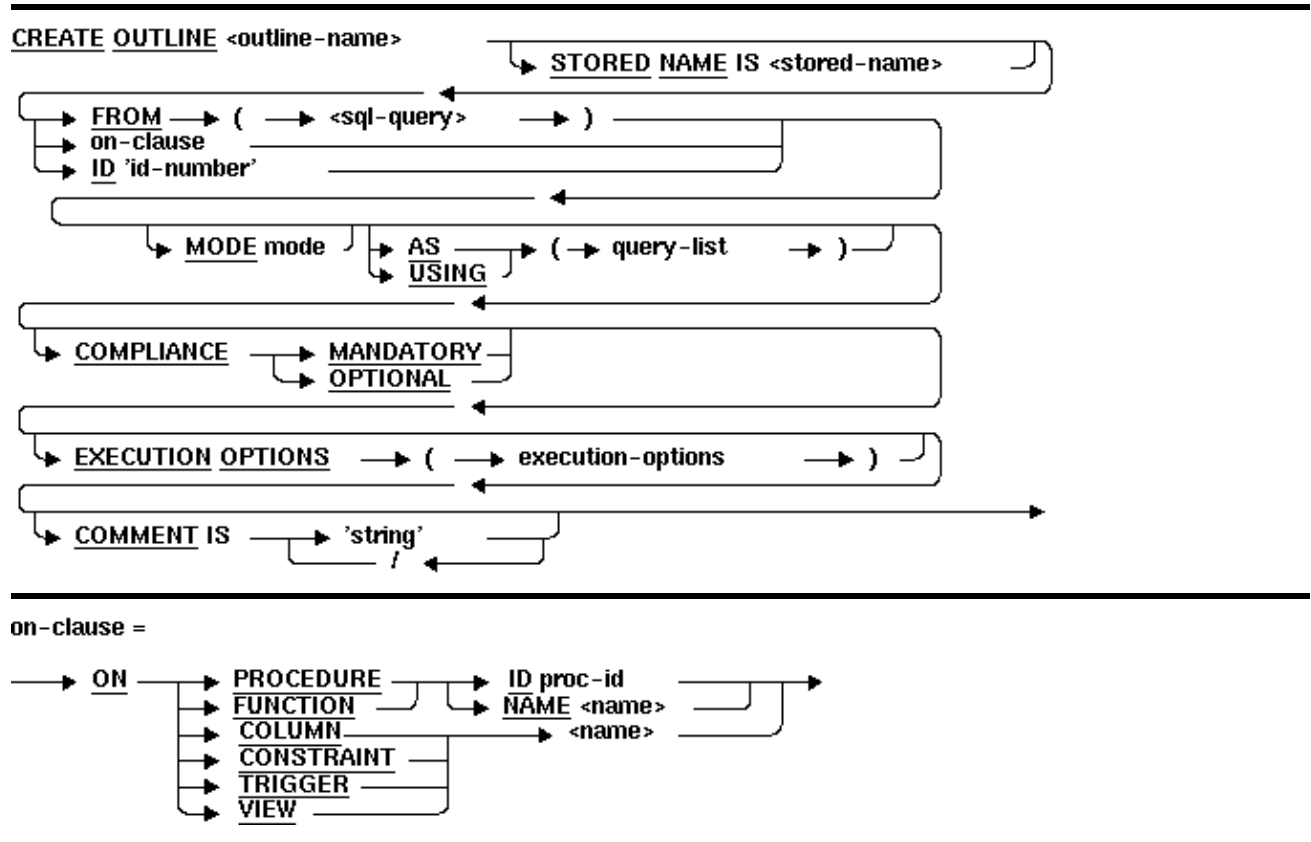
CREATE OUTLINE <outline-name>

STORED NAME IS <stored-name>

FROM ( <sql-query> )
on-clause
ID 'id-number'

MODE mode
AS
USING
( query-list )

COMPLIANCE
MANDATORY
OPTIONAL

EXECUTION OPTIONS ( execution-options )

COMMENT IS 'string'
/

on-clause =

ON
PROCEDURE
FUNCTION
COLUMN
CONSTRAINT
TRIGGER
VIEW
ID proc-id
NAME <name>
<name>